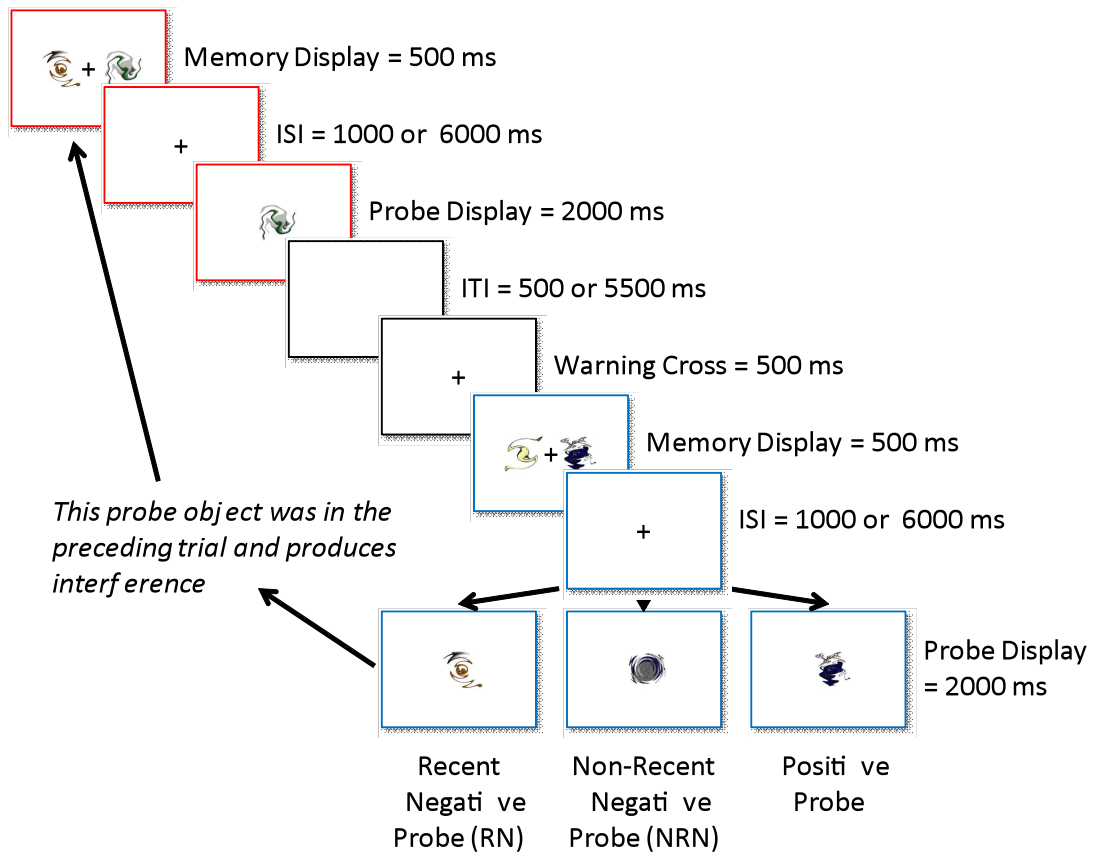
+

Memory Display = 500 ms

+

ISI = 1000 or 6000 ms

Probe Display = 2000 ms

ITI = 500 or 5500 ms

+

Warning Cross = 500 ms

+

Memory Display = 500 ms

+

ISI = 1000 or 6000 ms

This probe object was in the preceding trial and produces interference

Probe Display = 2000 ms

Recent Negative Probe (RN)

Non-Recent Negative Probe (NRN)

Positive Probe